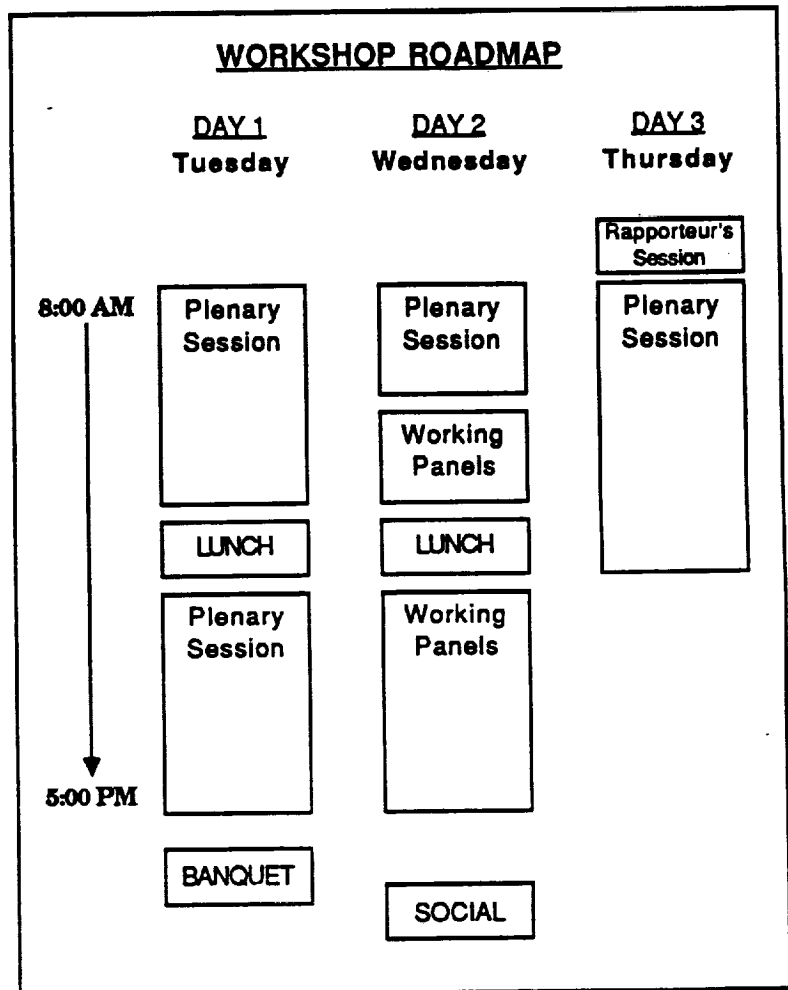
WORKSHOP ROADMAP

DAY 1
Tuesday

DAY 2
Wednesday

DAY 3
Thursday

8:00 AM

5:00 PM

Plenary Session

LUNCH

Plenary Session

BANQUET

Plenary Session

Working Panels

LUNCH

Working Panels

SOCIAL

Rapporteur's Session

Plenary Session